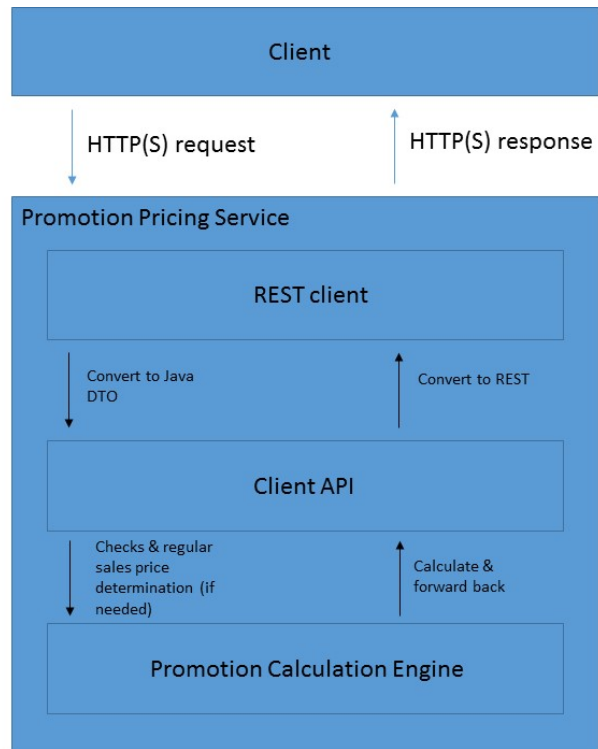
Client

HTTP(S) request

HTTP(S) response

Promotion Pricing Service

REST client

Convert to Java DTO

Convert to REST

Client API

Checks & regular sales price determination (if needed)

Calculate & forward back

Promotion Calculation Engine